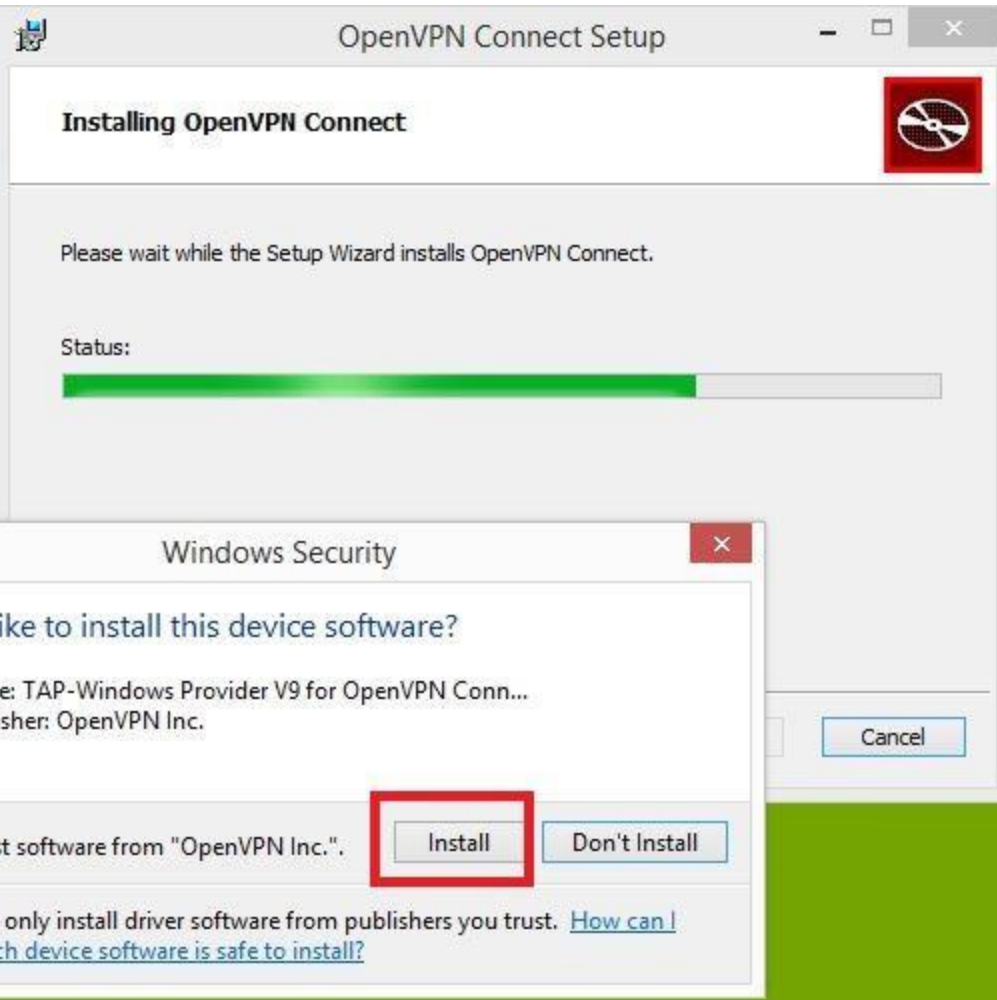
OpenVPN Connect Setup

Installing OpenVPN Connect

Please wait while the Setup Wizard installs OpenVPN Connect.

Status:

Cancel

Windows Security

ike to install this device software?

e: TAP-Windows Provider V9 for OpenVPN Conn...
sher: OpenVPN Inc.

t software from "OpenVPN Inc.".

Install

Don't Install

only install driver software from publishers you trust. How can I
th device software is safe to install?